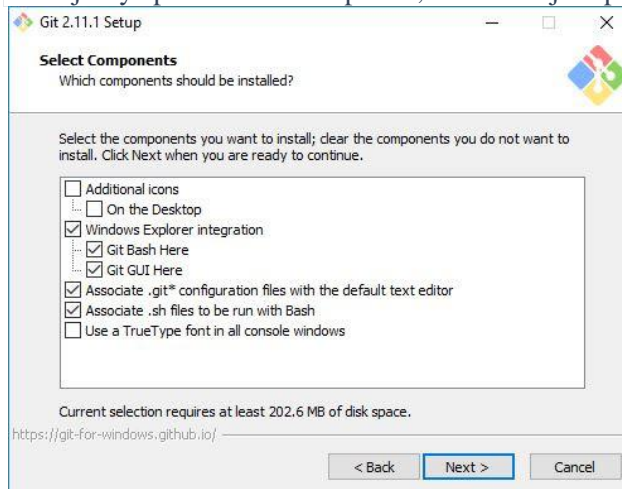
Git 2.11.1 Setup

Select Components
Which components should be installed?

Select the components you want to install; clear the components you do not want to install. Click Next when you are ready to continue.

☐ Additional icons
☐ On the Desktop
☑ Windows Explorer integration
☑ Git Bash Here
☑ Git GUI Here
☑ Associate .git* configuration files with the default text editor
☑ Associate .sh files to be run with Bash
☐ Use a TrueType font in all console windows

Current selection requires at least 202.6 MB of disk space.

https://git-for-windows.github.io/

< Back Next > Cancel